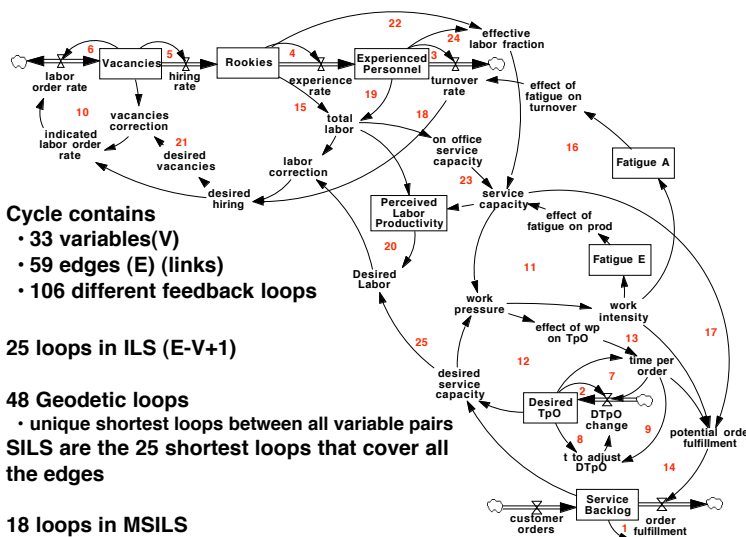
Vacancies
Rookies
Experienced Personnel
effective labor fraction
labor order rate
hiring rate
experience rate
turnover rate
6
5
4
3
22
24
19
15
10
21
18
vacancies correction
indicated labor order rate
desired vacancies
total labor
on office service capacity
effect of fatigue on turnover
labor correction
desired hiring
Perceived Labor Productivity
service capacity
16
23
Fatigue A
effect of fatigue on prod
Fatigue E
20
Desired Labor
11
work pressure
work intensity
17
25
effect of wp on TpO
13
12
desired service capacity
time per order
7
2
Desired TpO
DTpO change
9
8
t to adjust DTpO
potential order fulfillment
14
Service Backlog
customer orders
order fulfillment
1

Cycle contains
• 33 variables(V)
• 59 edges (E) (links)
• 106 different feedback loops

25 loops in ILS (E-V+1)

48 Geodetic loops
• unique shortest loops between all variable pairs
SILS are the 25 shortest loops that cover all the edges

18 loops in MSILS